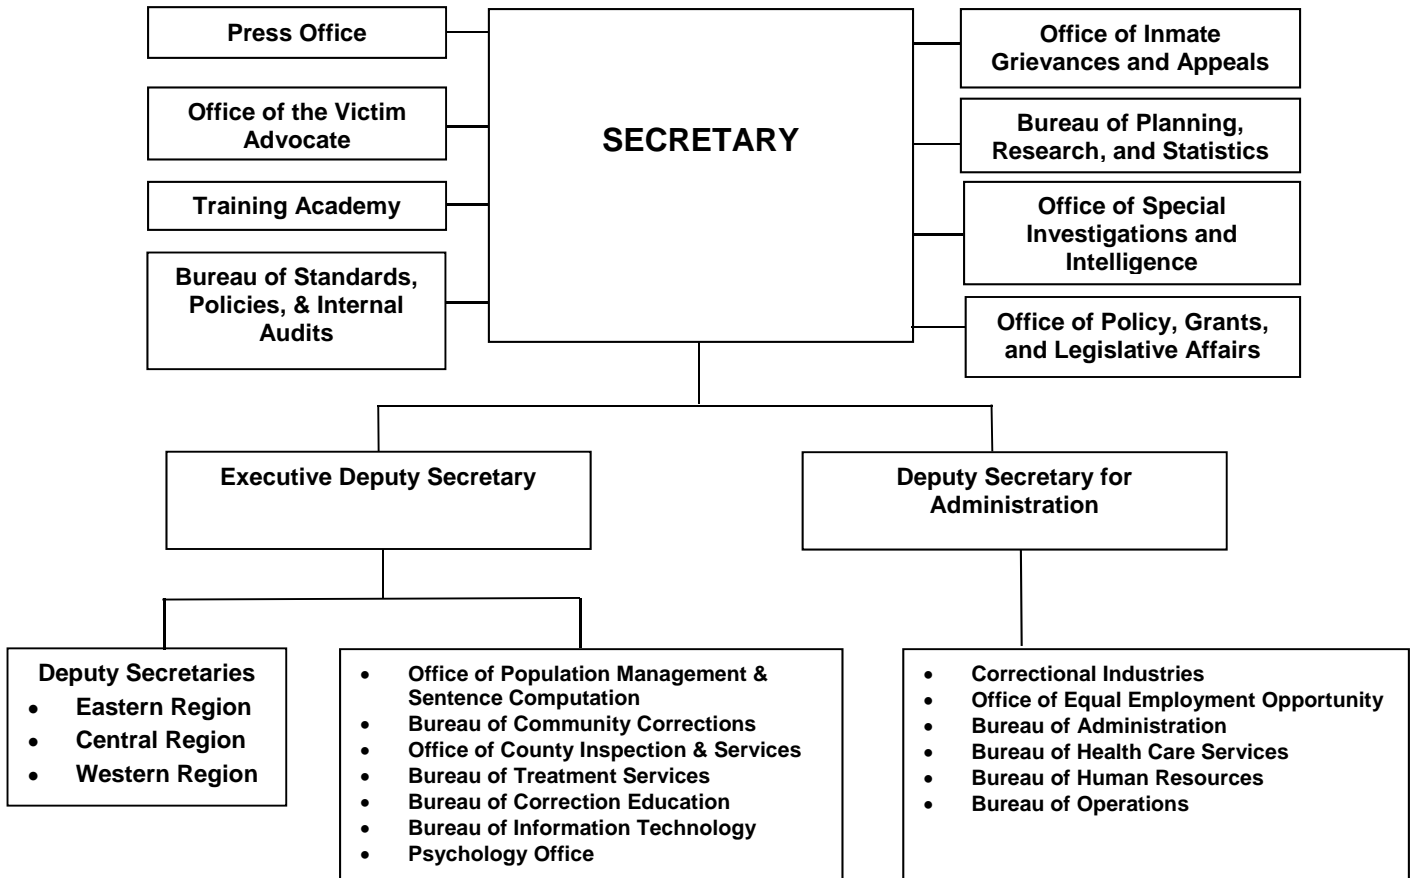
Press Office

Office of the Victim Advocate

Training Academy

Bureau of Standards, Policies, & Internal Audits

SECRETARY

Office of Inmate Grievances and Appeals

Bureau of Planning, Research, and Statistics

Office of Special Investigations and Intelligence

Office of Policy, Grants, and Legislative Affairs

Executive Deputy Secretary

Deputy Secretary for Administration

Deputy Secretaries
- Eastern Region
- Central Region
- Western Region

- Office of Population Management & Sentence Computation
- Bureau of Community Corrections
- Office of County Inspection & Services
- Bureau of Treatment Services
- Bureau of Correction Education
- Bureau of Information Technology
- Psychology Office

- Correctional Industries
- Office of Equal Employment Opportunity
- Bureau of Administration
- Bureau of Health Care Services
- Bureau of Human Resources
- Bureau of Operations